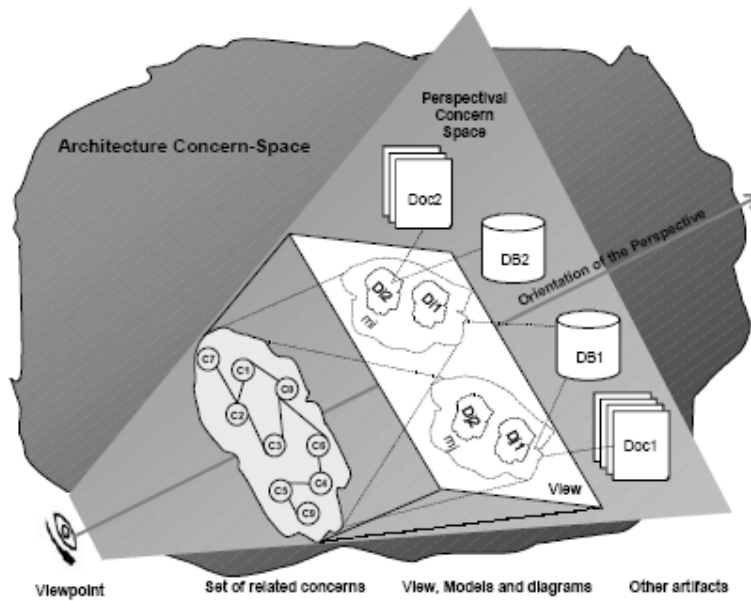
Architecture Concern-Space

Perspectival Concern Space

Doc2

DB2

Orientation of the Perspective

Di2

Di1

mi

DB1

C7

C1

C9

C2

C3

C6

C5

C4

C8

Di2

Di1

mi

Doc1

View

Viewpoint

Set of related concerns

View, Models and diagrams

Other artifacts